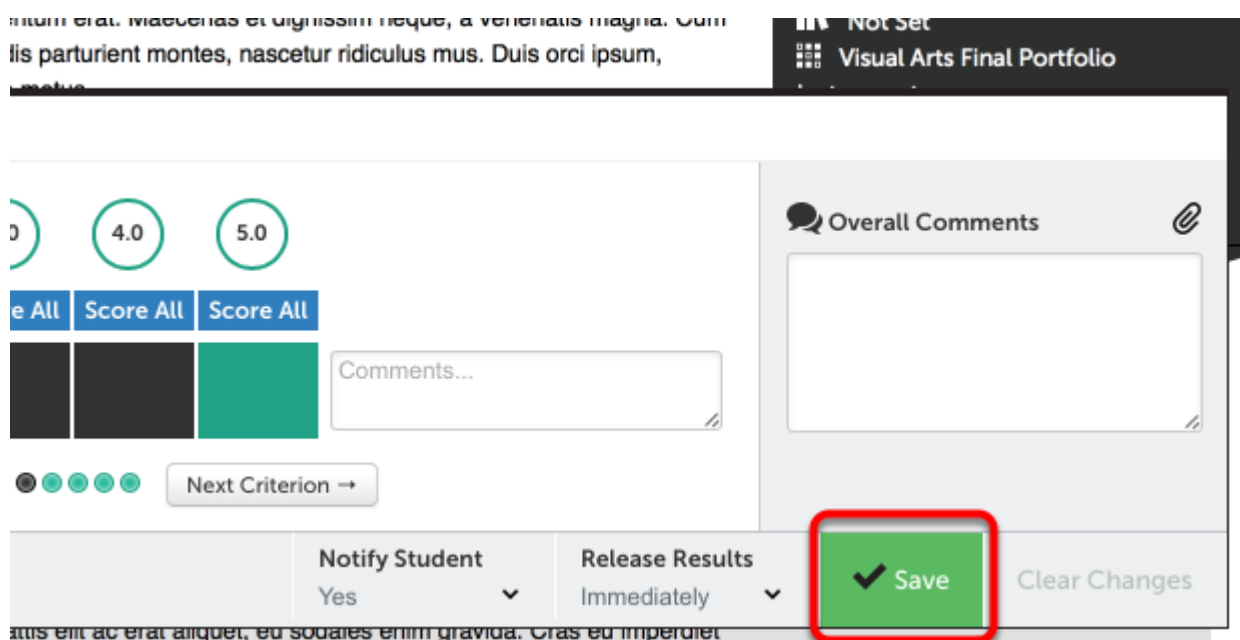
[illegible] erat. Maecenas et dignissim neque, a venenatis magna. Cum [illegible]dis parturient montes, nascetur ridiculus mus. Duis orci ipsum, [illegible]

Not Set
Visual Arts Final Portfolio

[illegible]0
4.0
5.0

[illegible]e All
Score All
Score All

Comments...

Next Criterion →

Overall Comments

Notify Student
Yes

Release Results
Immediately

Save

Clear Changes

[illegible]attis elit ac erat aliquet, eu sodales enim gravida. Cras eu imperdiet